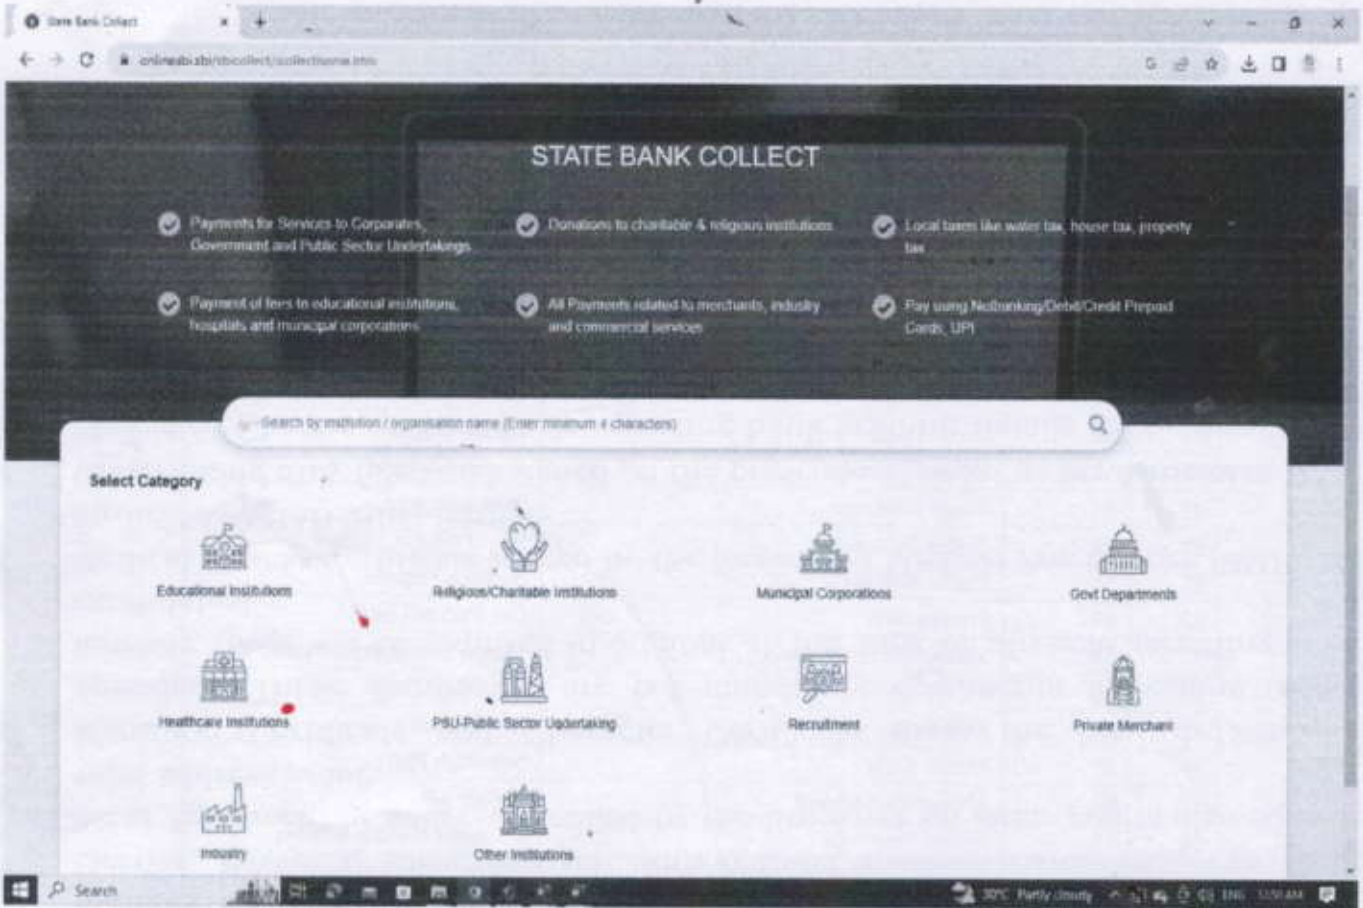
State Bank Collect

onlinesbi.sbi/sbicollect/sbcollecthome.htm

STATE BANK COLLECT

Payments for Services to Corporates, Government and Public Sector Undertakings

Donations to charitable & religious institutions

Local taxes like water tax, house tax, property tax

Payment of fees to educational institutions, hospitals and municipal corporations

All Payments related to merchants, industry and commercial services

Pay using Netbanking/Debit/Credit Prepaid Cards, UPI

Search by institution / organisation name (Enter minimum 4 characters)

Select Category

Educational Institutions

Religious/Charitable Institutions

Municipal Corporations

Govt Departments

Healthcare Institutions

PSU-Public Sector Undertaking

Recruitment

Private Merchant

Industry

Other Institutions

Search

30°C Partly cloudy

ENG